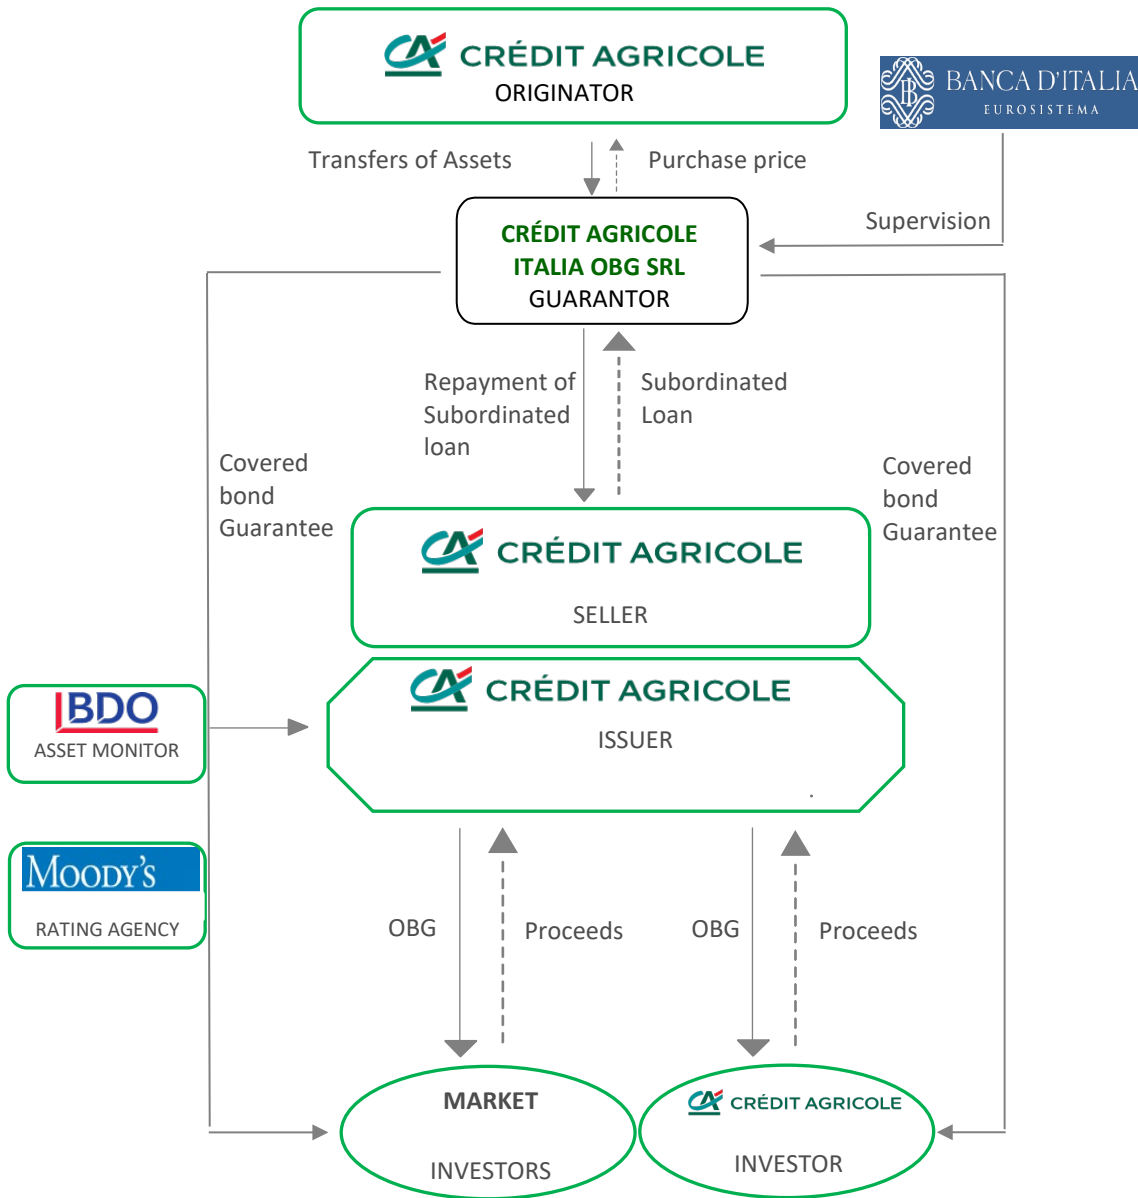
CRÉDIT AGRICOLE
ORIGINATOR

BANCA D'ITALIA
EUROSISTEMA

Transfers of Assets

Purchase price

Supervision

CRÉDIT AGRICOLE
ITALIA OBG SRL
GUARANTOR

Repayment of Subordinated loan

Subordinated Loan

Covered bond Guarantee

Covered bond Guarantee

CRÉDIT AGRICOLE
SELLER

BDO
ASSET MONITOR

CRÉDIT AGRICOLE
ISSUER

MOODY'S
RATING AGENCY

OBG

Proceeds

OBG

Proceeds

MARKET
INVESTORS

CRÉDIT AGRICOLE
INVESTOR